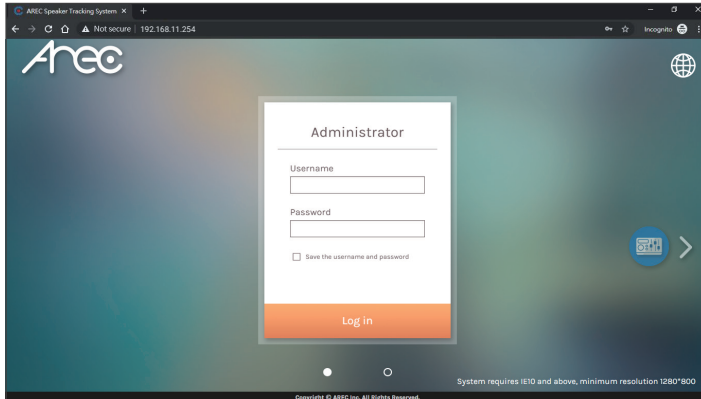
AREC Speaker Tracking System ×

Not secure | 192.168.11.254

Incognito

Arec

Administrator

Username

Password

Save the username and password

Log in

System requires IE10 and above, minimum resolution 1280*800

Copyright © AREC Inc. All Rights Reserved.